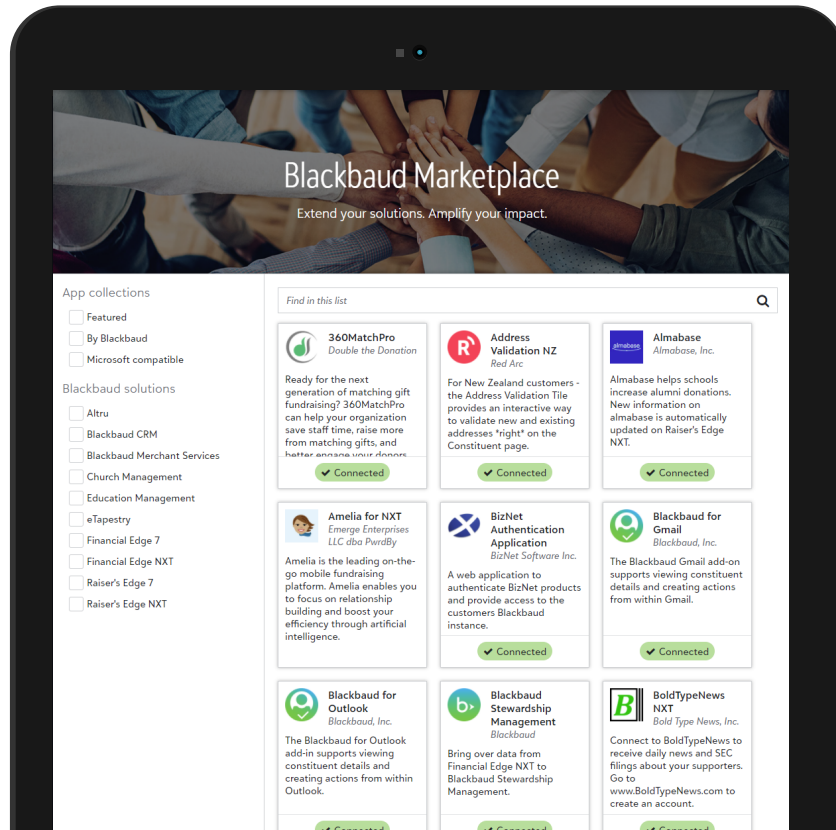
Blackbaud Marketplace

Extend your solutions. Amplify your impact.

App collections

Featured

By Blackbaud

Microsoft compatible

Blackbaud solutions

Altru

Blackbaud CRM

Blackbaud Merchant Services

Church Management

Education Management

eTapestry

Financial Edge 7

Financial Edge NXT

Raiser's Edge 7

Raiser's Edge NXT

Find in this list

360MatchPro
Double the Donation

Ready for the next generation of matching gift fundraising? 360MatchPro can help your organization save staff time, raise more from matching gifts, and better engage your donors

Connected

Address Validation NZ
Red Arc

For New Zealand customers - the Address Validation Tile provides an interactive way to validate new and existing addresses *right* on the Constituent page.

Connected

almabase

Almabase
Almabase, Inc.

Almabase helps schools increase alumni donations. New information on almabase is automatically updated on Raiser's Edge NXT.

Connected

Amelia for NXT
Emerge Enterprises LLC dba PwrdBy

Amelia is the leading on-the-go mobile fundraising platform. Amelia enables you to focus on relationship building and boost your efficiency through artificial intelligence.

BizNet Authentication Application
BizNet Software Inc.

A web application to authenticate BizNet products and provide access to the customers Blackbaud instance.

Connected

Blackbaud for Gmail
Blackbaud, Inc.

The Blackbaud Gmail add-on supports viewing constituent details and creating actions from within Gmail.

Connected

Blackbaud for Outlook
Blackbaud, Inc.

The Blackbaud for Outlook add-in supports viewing constituent details and creating actions from within Outlook.

Blackbaud Stewardship Management
Blackbaud

Bring over data from Financial Edge NXT to Blackbaud Stewardship Management.

BoldTypeNews NXT
Bold Type News, Inc.

Connect to BoldTypeNews to receive daily news and SEC filings about your supporters. Go to www.BoldTypeNews.com to create an account.

Connected

Connected

Connected